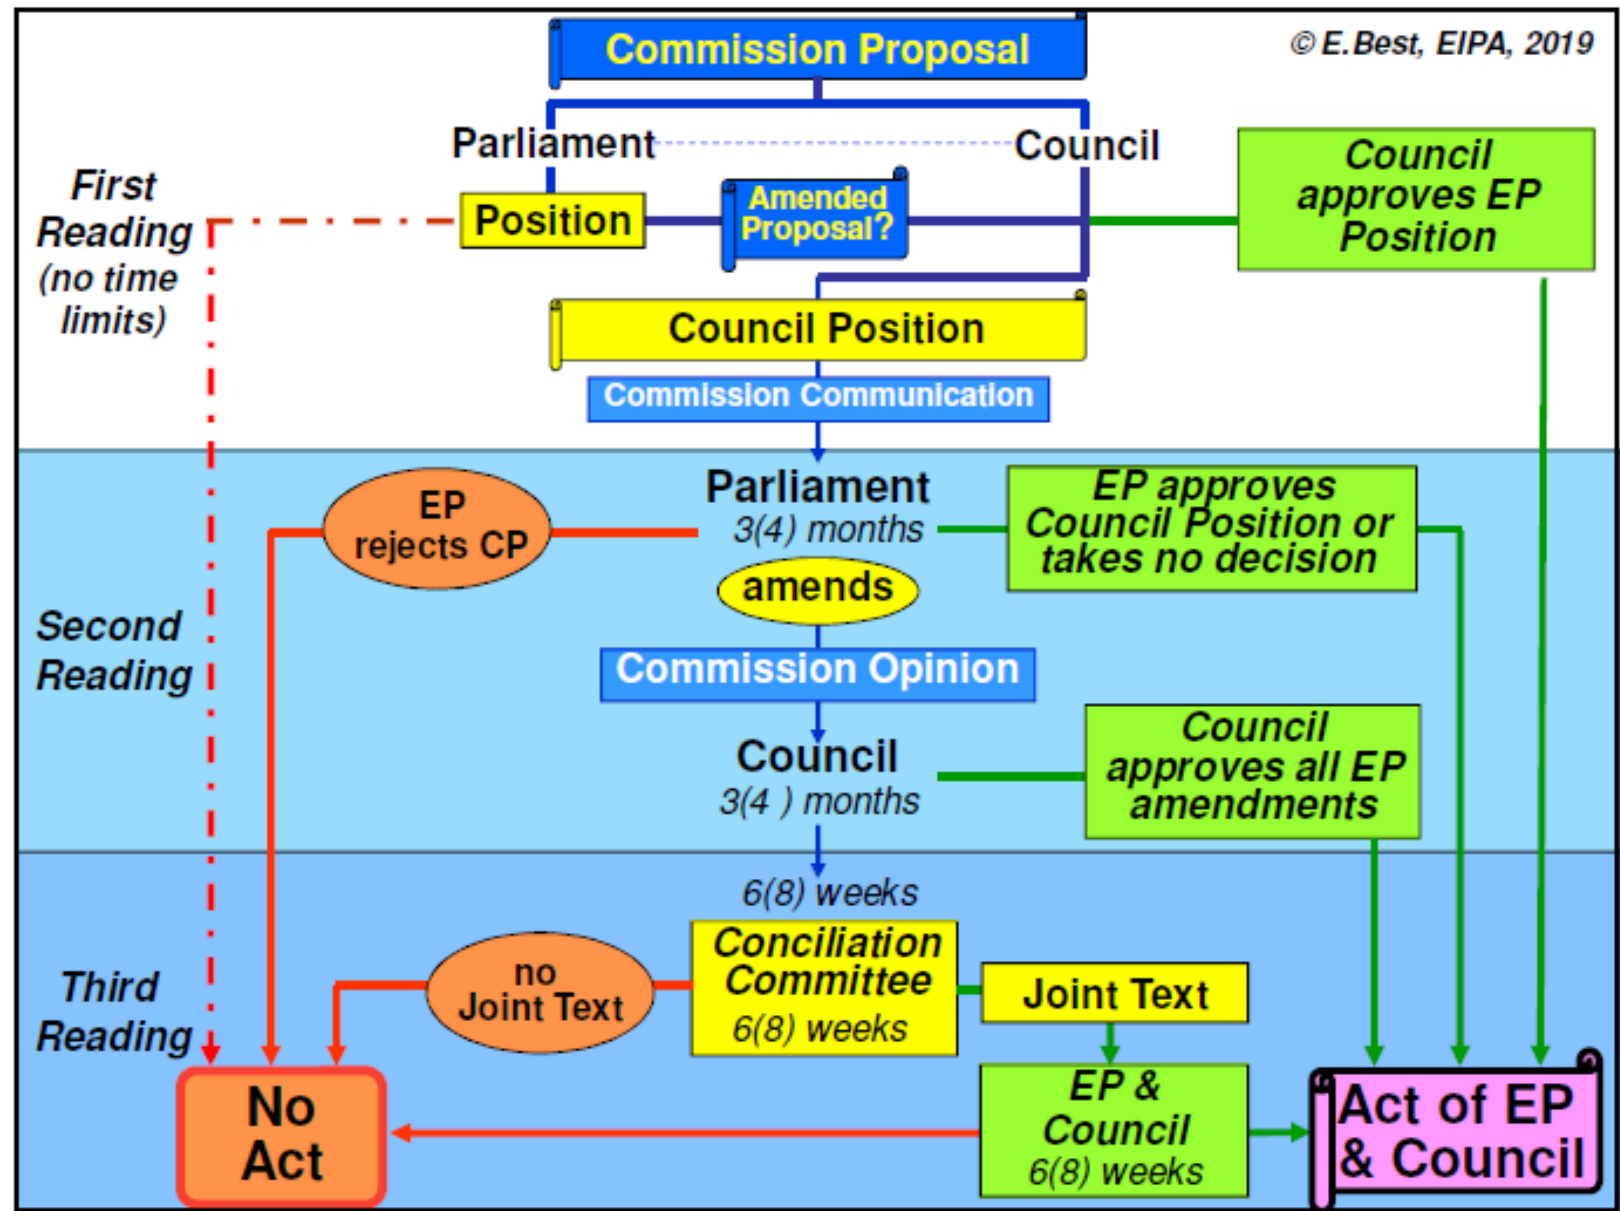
Commission Proposal

© E.Best, EIPA, 2019

Parliament

Council

First Reading (no time limits)

Position

Amended Proposal?

Council approves EP Position

Council Position

Commission Communication

Parliament
3(4) months

EP rejects CP

EP approves Council Position or takes no decision

amends

Second Reading

Commission Opinion

Council
3(4 ) months

Council approves all EP amendments

6(8) weeks

Third Reading

no Joint Text

Conciliation Committee
6(8) weeks

Joint Text

No Act

EP & Council
6(8) weeks

Act of EP & Council